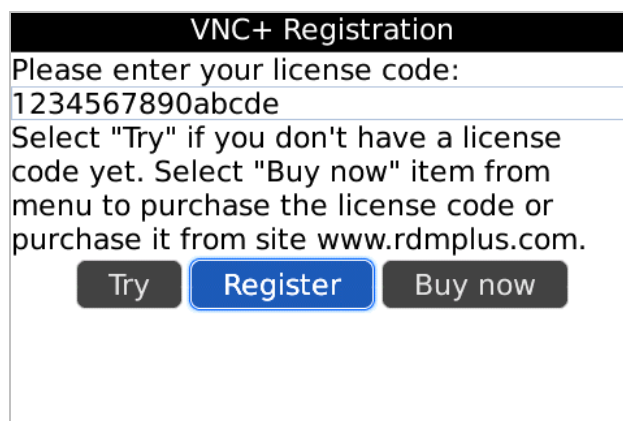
VNC+ Registration

Please enter your license code:

1234567890abcde

Select "Try" if you don't have a license code yet. Select "Buy now" item from menu to purchase the license code or purchase it from site www.rdmplus.com.

Try Register Buy now